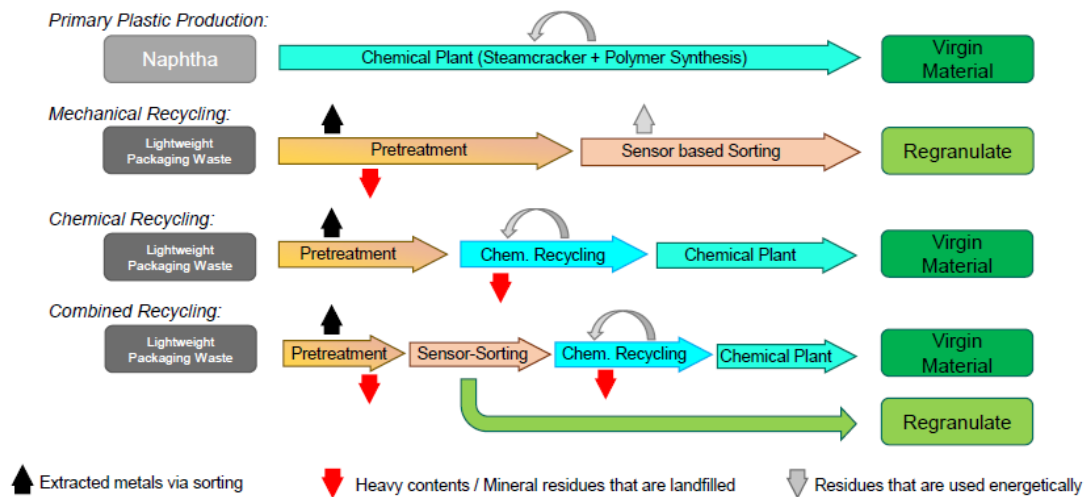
Primary Plastic Production:

Naphtha

Chemical Plant (Steamcracker + Polymer Synthesis)

Virgin Material

Mechanical Recycling:

Lightweight Packaging Waste

Pretreatment

Sensor based Sorting

Regranulate

Chemical Recycling:

Lightweight Packaging Waste

Pretreatment

Chem. Recycling

Chemical Plant

Virgin Material

Combined Recycling:

Lightweight Packaging Waste

Pretreatment

Sensor-Sorting

Chem. Recycling

Chemical Plant

Virgin Material

Regranulate

Extracted metals via sorting

Heavy contents / Mineral residues that are landfilled

Residues that are used energetically